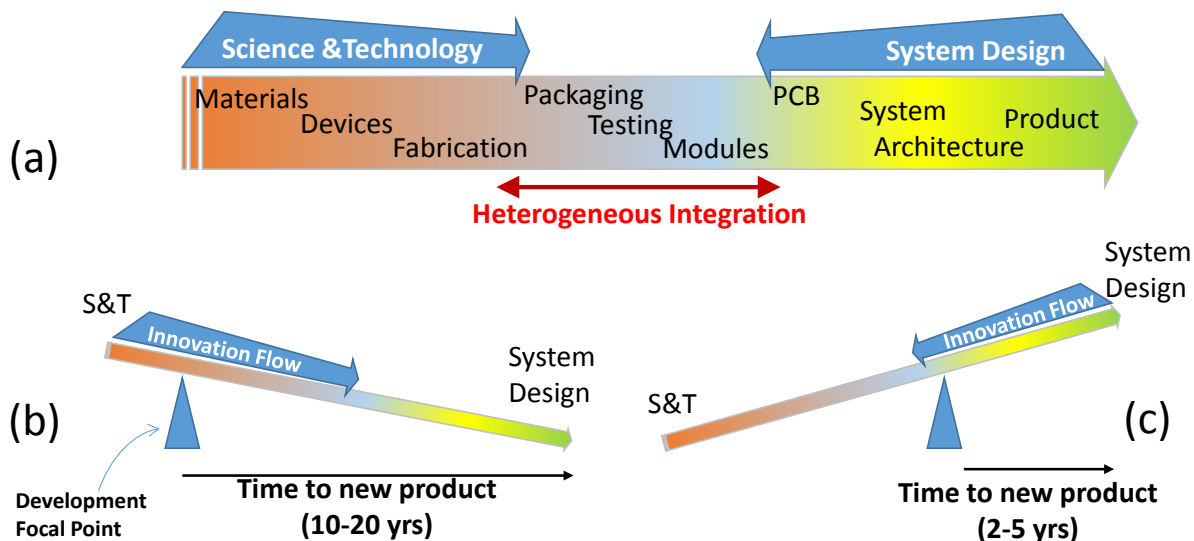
Science &Technology

System Design

(a)

Materials
Devices
Fabrication
Packaging
Testing
Modules
PCB
System Architecture
Product

Heterogeneous Integration

S&T

Innovation Flow

System Design

(b)

Development Focal Point

Time to new product (10-20 yrs)

System Design

Innovation Flow

S&T

(c)

Time to new product (2-5 yrs)